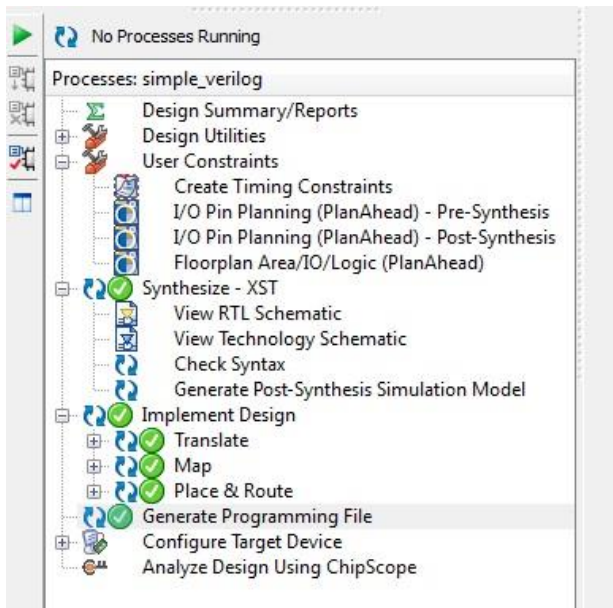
No Processes Running

Processes: simple_verilog

Design Summary/Reports
Design Utilities
User Constraints
Create Timing Constraints
I/O Pin Planning (PlanAhead) - Pre-Synthesis
I/O Pin Planning (PlanAhead) - Post-Synthesis
Floorplan Area/IO/Logic (PlanAhead)
Synthesize - XST
View RTL Schematic
View Technology Schematic
Check Syntax
Generate Post-Synthesis Simulation Model
Implement Design
Translate
Map
Place & Route
Generate Programming File
Configure Target Device
Analyze Design Using ChipScope